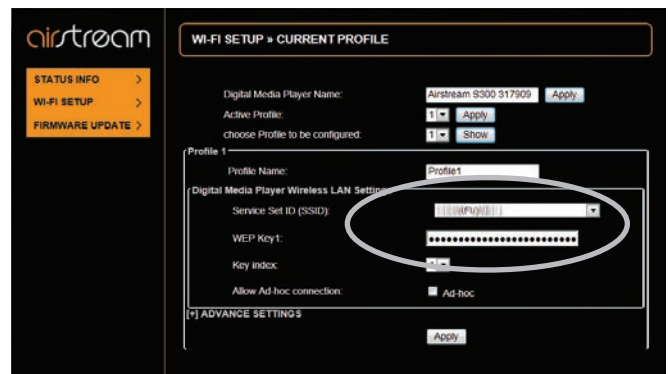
airstream

STATUS INFO >
WI-FI SETUP >
FIRMWARE UPDATE >

WI-FI SETUP » CURRENT PROFILE

Digital Media Player Name: Airstream S300 317909 Apply
Active Profile: 1 Apply
choose Profile to be configured: 1 Show

Profile 1
Profile Name: Profile1

Digital Media Player Wireless LAN Settin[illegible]
Service Set ID (SSID): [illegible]
WEP Key1: ••••••••••••••••••••••••••
Key index: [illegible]
Allow Ad-hoc connection: Ad-hoc

[+] ADVANCE SETTINGS

Apply